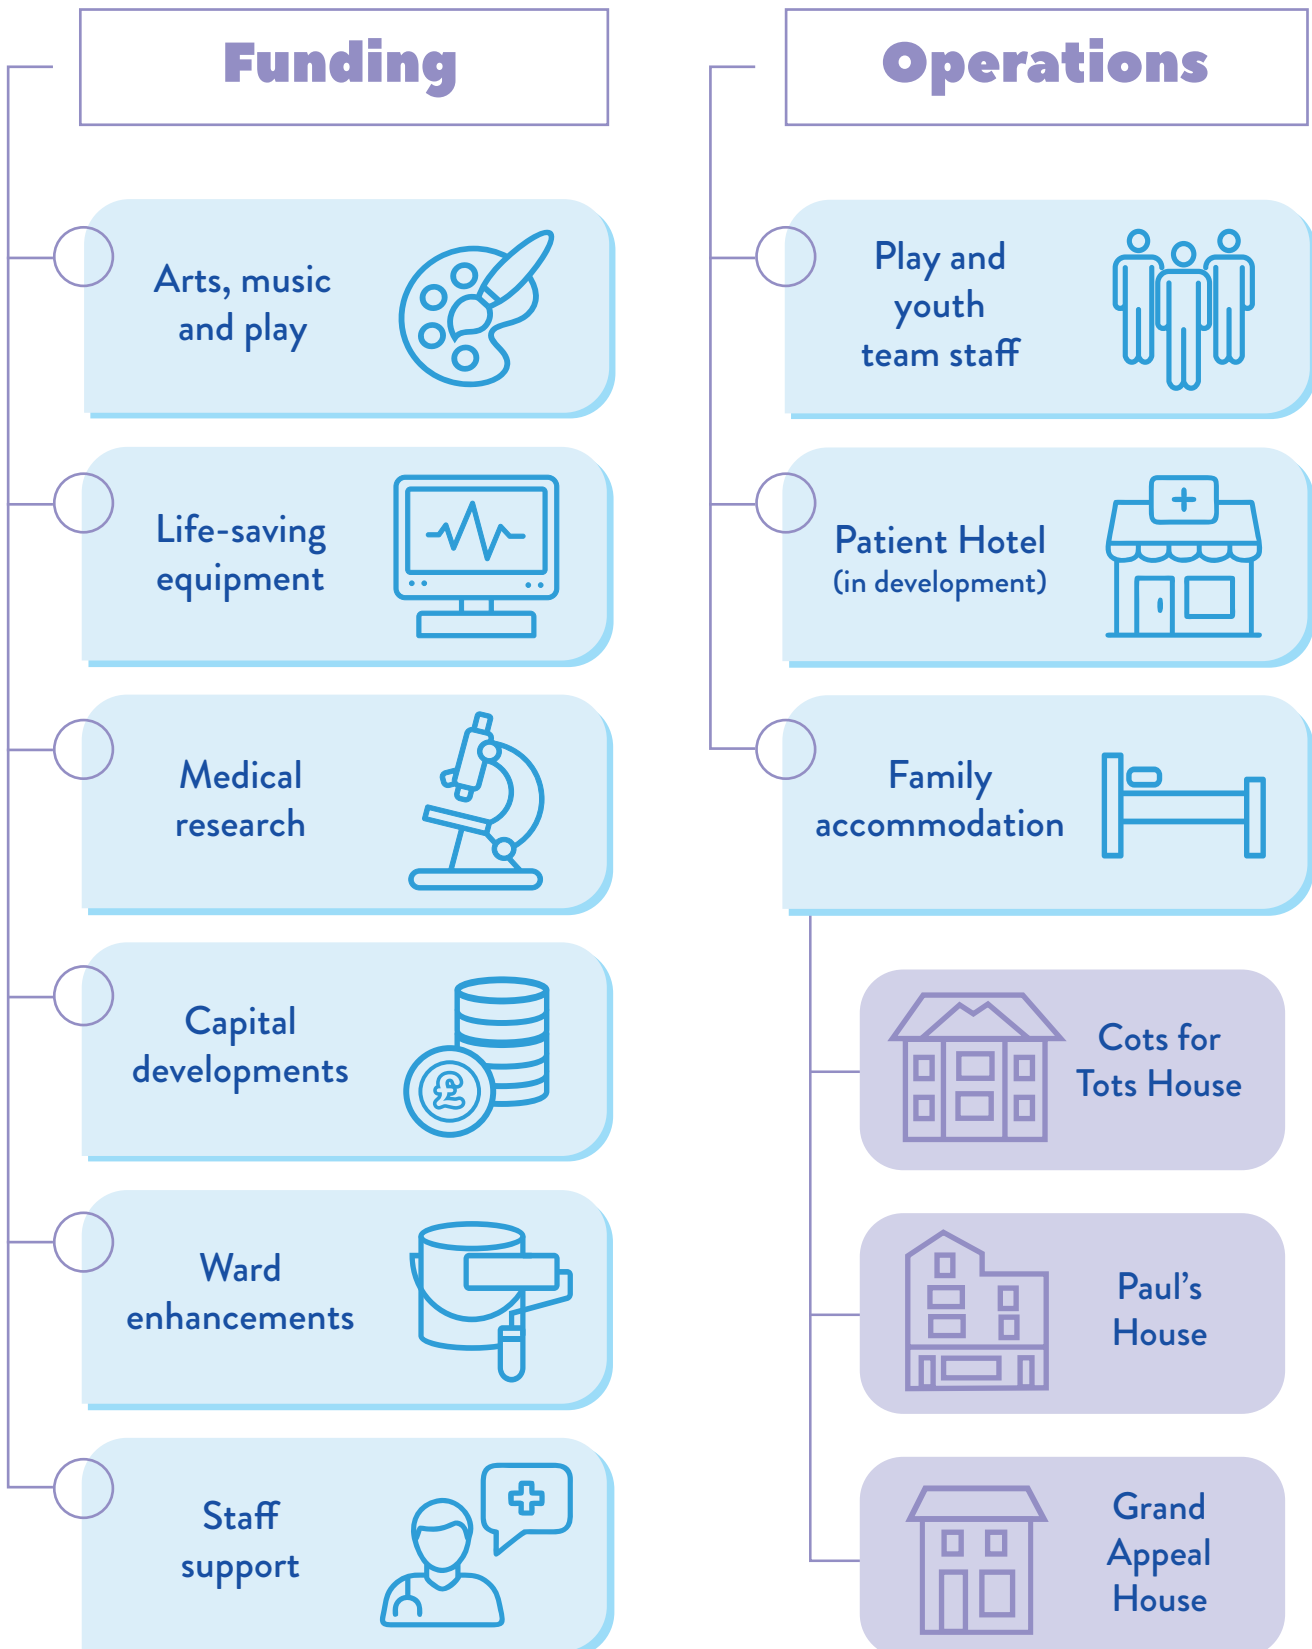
Funding

Arts, music and play

Life-saving equipment

Medical research

Capital developments

Ward enhancements

Staff support

Operations

Play and youth team staff

Patient Hotel (in development)

Family accommodation

Cots for Tots House

Paul's House

Grand Appeal House